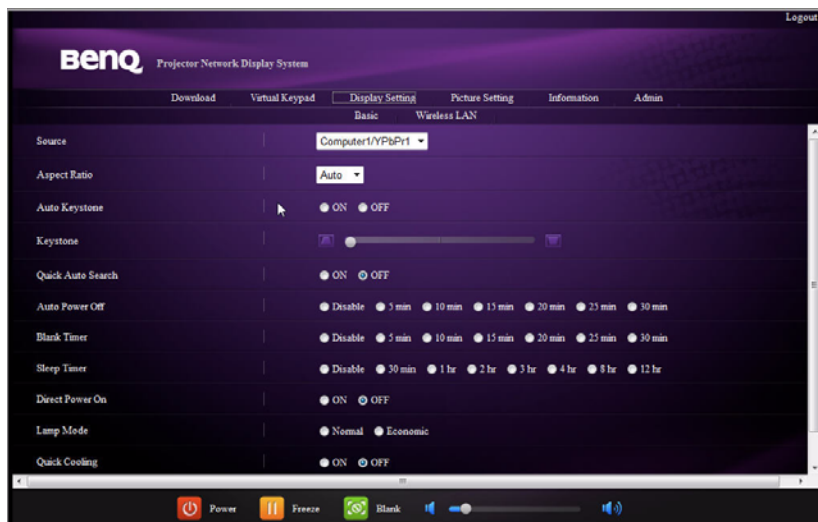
Logout

BenQ Projector Network Display System

Download Virtual Keypad Display Setting Picture Setting Information Admin

Basic Wireless LAN

Source Computer1/YPbPr1

Aspect Ratio Auto

Auto Keystone ON OFF

Keystone

Quick Auto Search ON OFF

Auto Power Off Disable 5 min 10 min 15 min 20 min 25 min 30 min

Blank Timer Disable 5 min 10 min 15 min 20 min 25 min 30 min

Sleep Timer Disable 30 min 1 hr 2 hr 3 hr 4 hr 8 hr 12 hr

Direct Power On ON OFF

Lamp Mode Normal Economic

Quick Cooling ON OFF

Power Freeze Blank